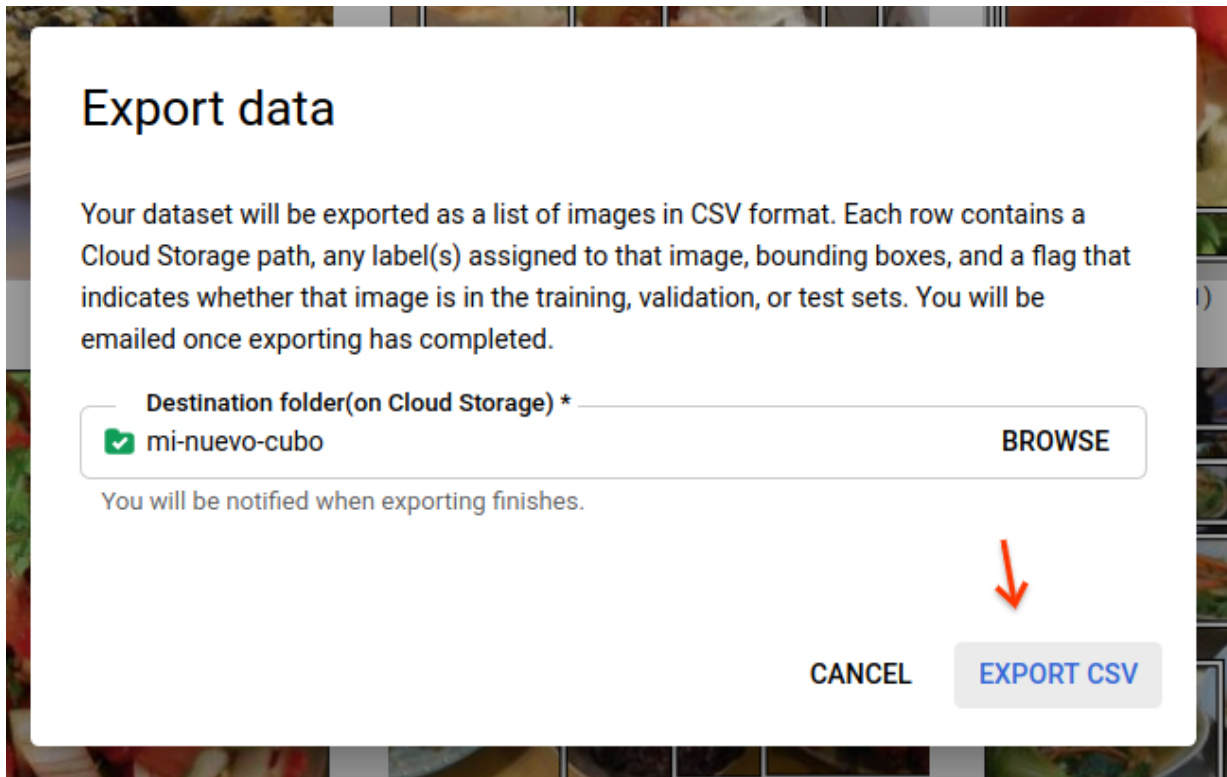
Export data

Your dataset will be exported as a list of images in CSV format. Each row contains a Cloud Storage path, any label(s) assigned to that image, bounding boxes, and a flag that indicates whether that image is in the training, validation, or test sets. You will be emailed once exporting has completed.

Destination folder(on Cloud Storage) *
mi-nuevo-cubo
BROWSE
You will be notified when exporting finishes.

CANCEL
EXPORT CSV